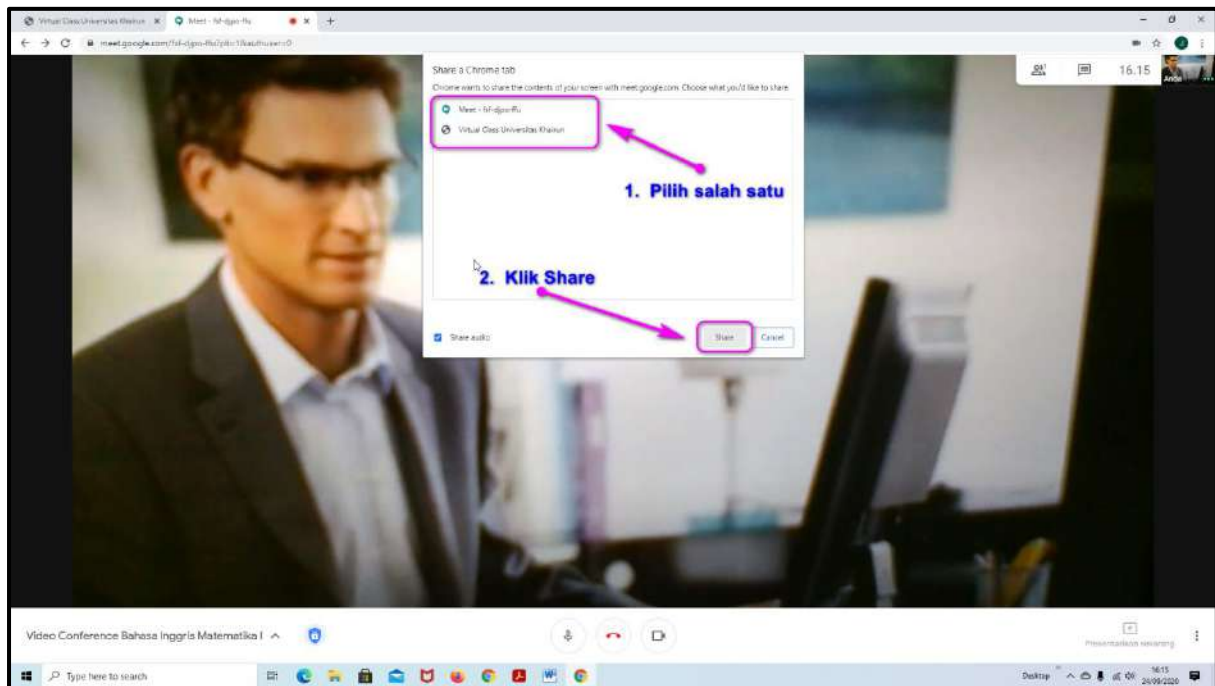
Virtual Class Universitas Khairun × Meet - fsf-djpo-ffu × +

meet.google.com/fsf-djpo-ffu?pli=1&authuser=0

Share a Chrome tab

Chrome wants to share the contents of your screen with meet.google.com. Choose what you'd like to share.

Meet - fsf-djpo-ffu

Virtual Class Universitas Khairun

1. Pilih salah satu

2. Klik Share

Share audio

Share Cancel

16.15

Anda

Video Conference Bahasa Inggris Matematika I

Presentasikan sekarang

Type here to search

Desktop

16:15 24/09/2020